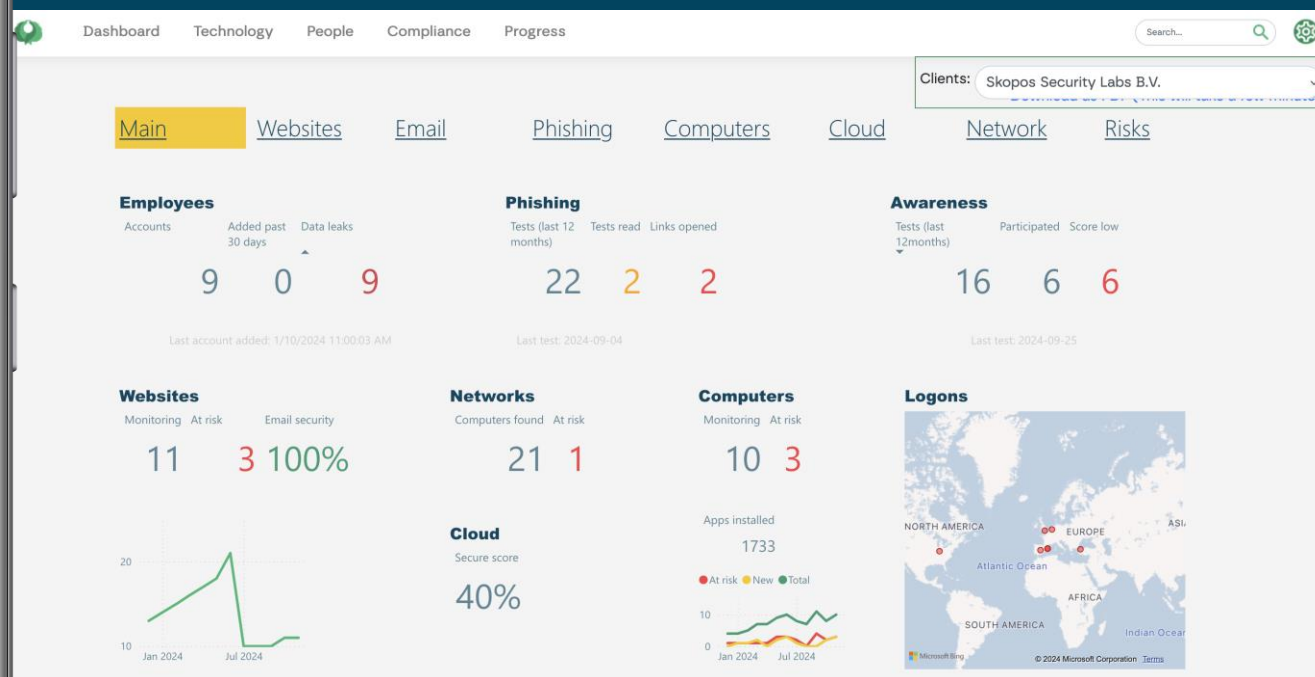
Dashboard Technology People Compliance Progress

Search...

Clients: Skopos Security Labs B.V.

Download as PDF (This will take a few minutes

Main Websites Email Phishing Computers Cloud Network Risks

Employees

Accounts | Added past 30 days | Data leaks
9 | 0 | 9

Last account added: 1/10/2024 11:00:03 AM

Phishing

Tests (last 12 months) | Tests read | Links opened
22 | 2 | 2

Last test: 2024-09-04

Awareness

Tests (last 12months) | Participated | Score low
16 | 6 | 6

Last test: 2024-09-25

Websites

Monitoring | At risk | Email security
11 | 3 | 100%

20
10
Jan 2024 Jul 2024

Networks

Computers found | At risk
21 | 1

Cloud

Secure score
40%

Computers

Monitoring | At risk
10 | 3

Apps installed
1733

At risk New Total
10
0
Jan 2024 Jul 2024

Logons

NORTH AMERICA EUROPE ASI
Atlantic Ocean
AFRICA
SOUTH AMERICA
Indian Ocea
Microsoft Bing © 2024 Microsoft Corporation Terms